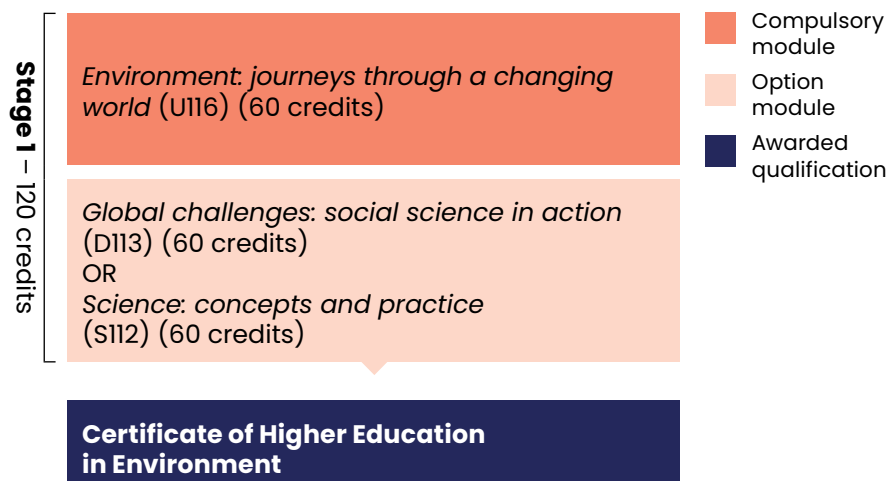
Stage 1 – 120 credits

Environment: journeys through a changing world (U116) (60 credits)

Global challenges: social science in action (D113) (60 credits)
OR
Science: concepts and practice (S112) (60 credits)

Certificate of Higher Education in Environment

Compulsory module

Option module

Awarded qualification